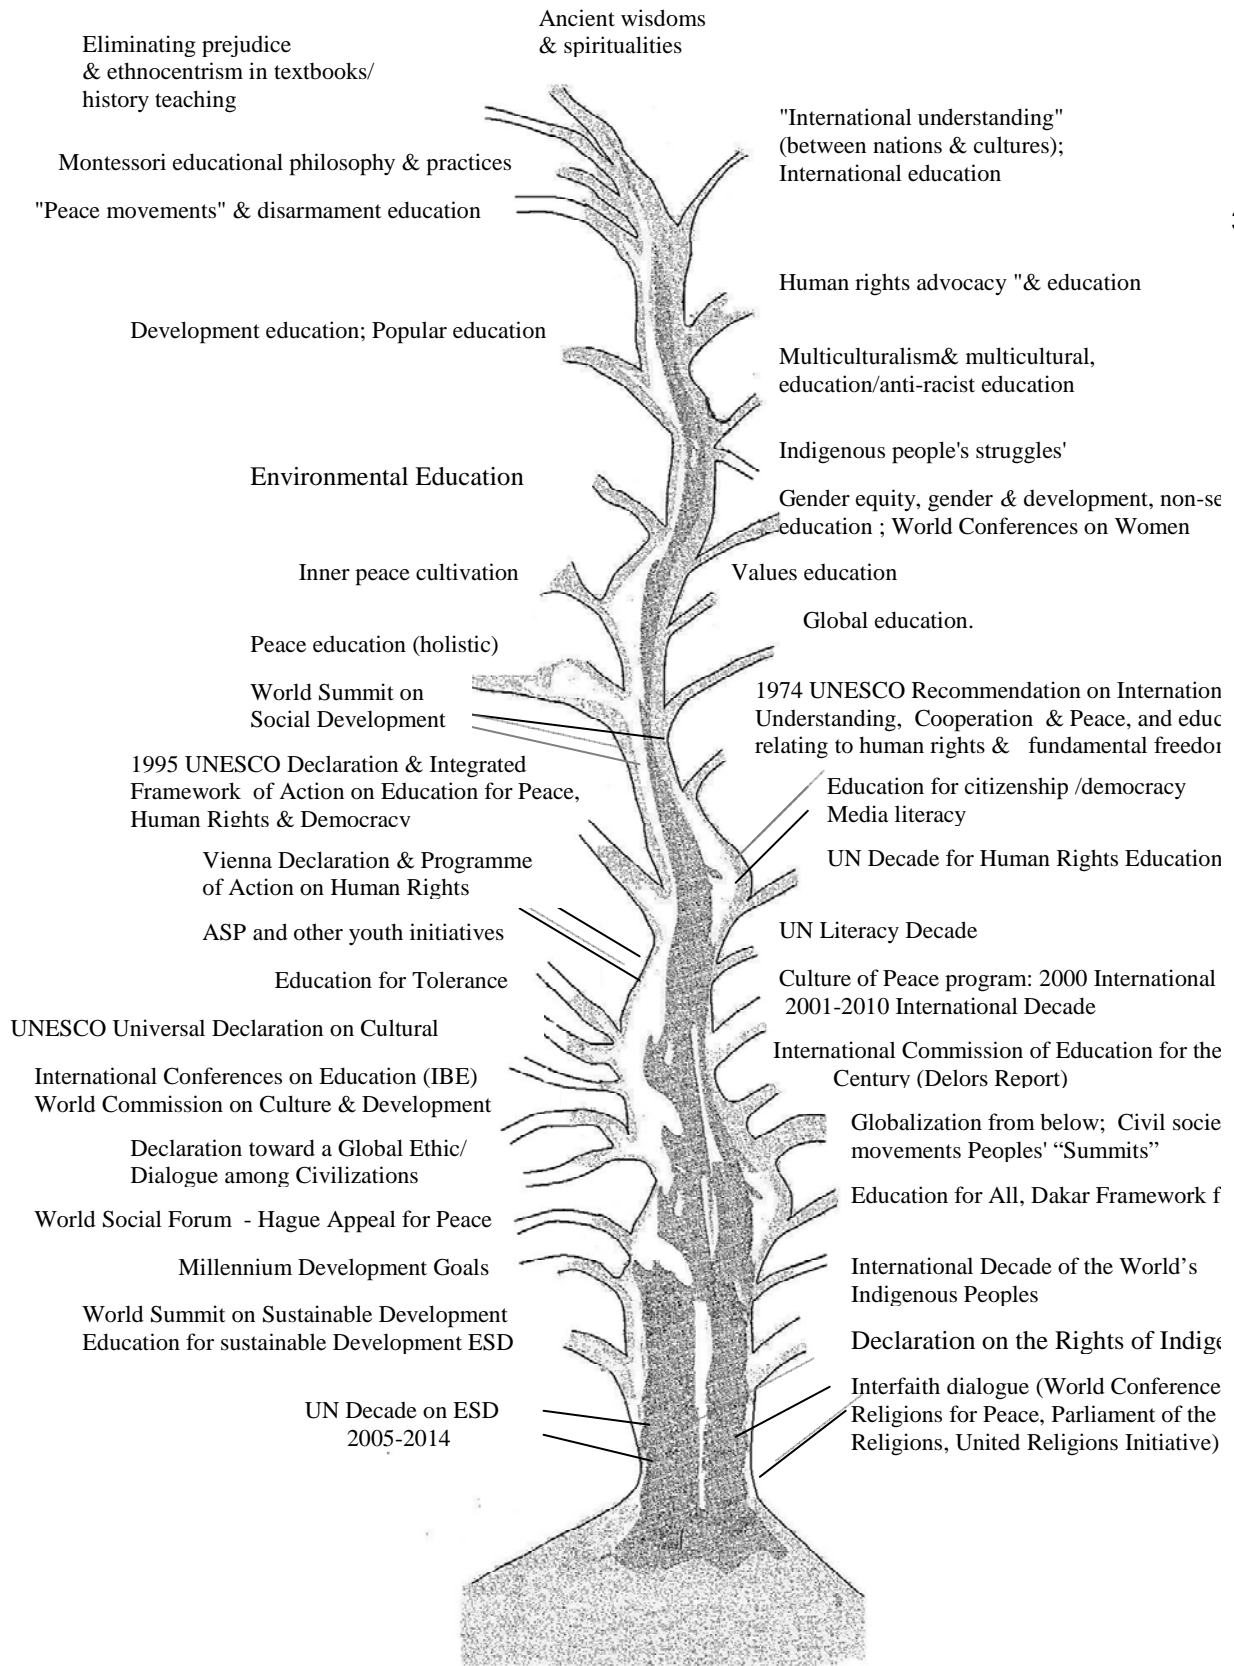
Ancient wisdoms
& spiritualities

Eliminating prejudice
& ethnocentrism in textbooks/
history teaching

"International understanding"
(between nations & cultures);
International education

Montessori educational philosophy & practices

"Peace movements" & disarmament education

Human rights advocacy "& education

Development education; Popular education

Multiculturalism& multicultural, education/anti-racist education

Indigenous people's struggles'

Environmental Education

Gender equity, gender & development, non-se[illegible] education ; World Conferences on Women

Inner peace cultivation

Values education

Global education.

Peace education (holistic)

World Summit on
Social Development

1974 UNESCO Recommendation on Internation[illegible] Understanding, Cooperation & Peace, and educ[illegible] relating to human rights & fundamental freedo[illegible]

1995 UNESCO Declaration & Integrated Framework of Action on Education for Peace, Human Rights & Democracy

Education for citizenship /democracy
Media literacy

Vienna Declaration & Programme of Action on Human Rights

UN Decade for Human Rights Education

ASP and other youth initiatives

UN Literacy Decade

Education for Tolerance

Culture of Peace program: 2000 International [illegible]
2001-2010 International Decade

UNESCO Universal Declaration on Cultural

International Commission of Education for the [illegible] Century (Delors Report)

International Conferences on Education (IBE)
World Commission on Culture & Development

Globalization from below; Civil socie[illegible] movements Peoples' "Summits"

Declaration toward a Global Ethic/
Dialogue among Civilizations

Education for All, Dakar Framework f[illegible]

World Social Forum - Hague Appeal for Peace

Millennium Development Goals

International Decade of the World's Indigenous Peoples

World Summit on Sustainable Development
Education for sustainable Development ESD

Declaration on the Rights of Indig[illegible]

Interfaith dialogue (World Conference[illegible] Religions for Peace, Parliament of the Religions, United Religions Initiative)

UN Decade on ESD
2005-2014